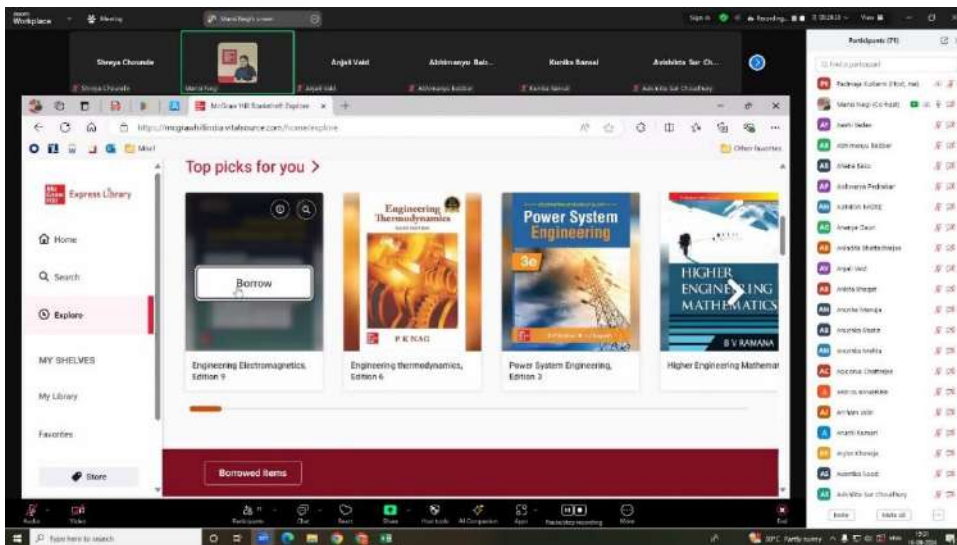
Workplace Meeting

Shreya Chounde
Anjali Vaid
Abhimanyu Bab...
Kanika Bansal
Avishkta Sur Ch...

McGraw Hill Bookshelf Explore

https://mcgrawhillindia.vitalsource.com/home/explore

Other favorites

Express Library

Home
Search
Explore

MY SHELVES

My Library

Favorites

Store

Top picks for you >

Borrow

Engineering Electromagnetics, Edition 9

Engineering Thermodynamics
P K NAG
Engineering thermodynamics, Edition 6

Power System Engineering
3e
Power System Engineering, Edition 3

HIGHER ENGINEERING MATHEMATICS
B V RAMANA
Higher Engineering Mathemat

Borrowed Items

Participants (79)

Find a participant

Invite
Mute all

Audio
Video
Participants
Chat
React
Share
Host tools
AI Companion
Apps
Pause/stop recording
More
End

Type here to search